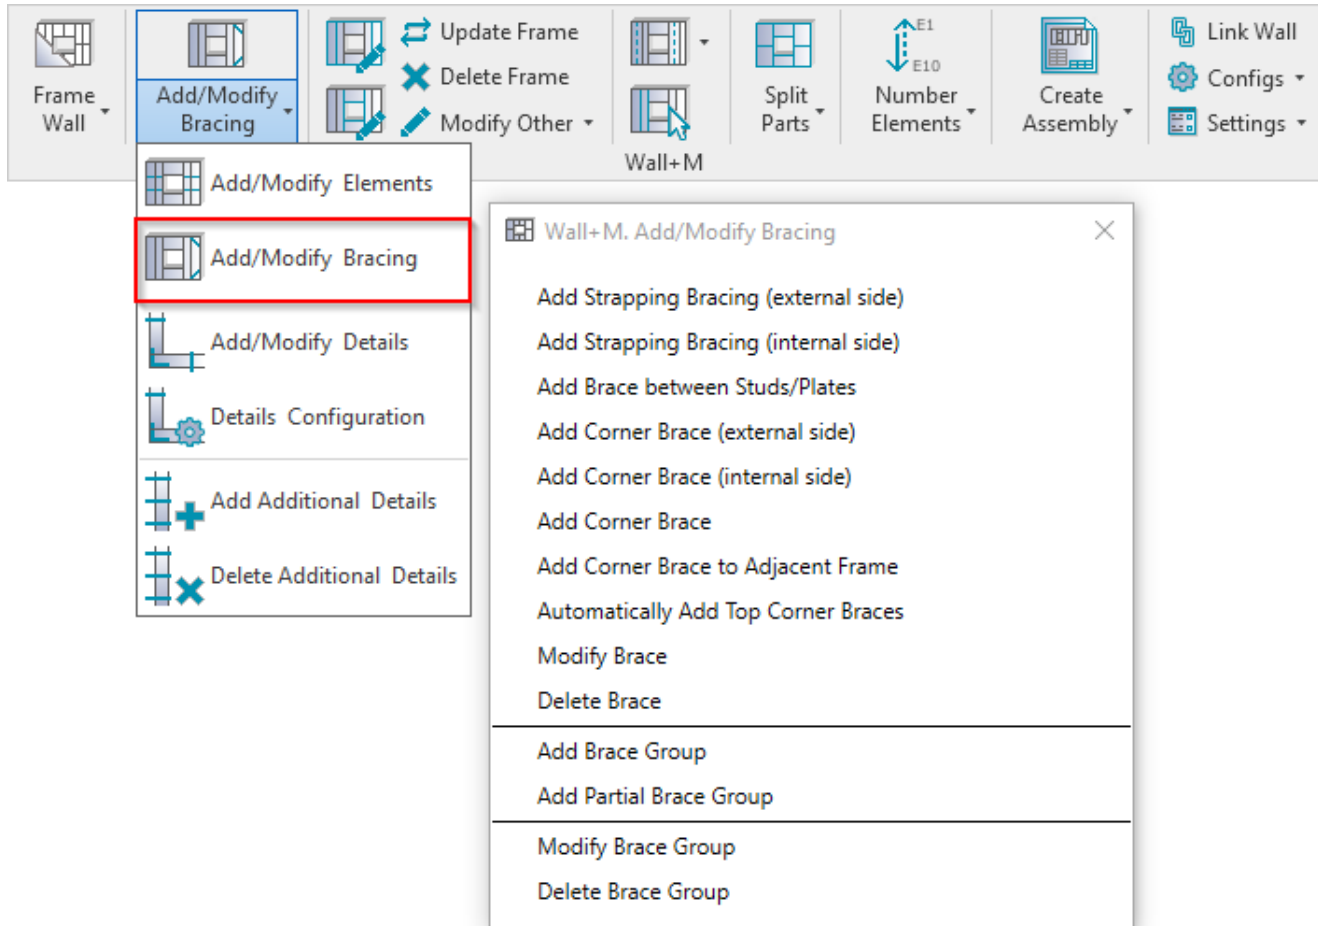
Frame Wall

Add/Modify Bracing

Update Frame
Delete Frame
Modify Other

Wall+M

Split Parts

E1
E10
Number Elements

Create Assembly

Link Wall
Configs
Settings

Add/Modify Elements
Add/Modify Bracing
Add/Modify Details
Details Configuration
Add Additional Details
Delete Additional Details

Wall+M. Add/Modify Bracing

Add Strapping Bracing (external side)
Add Strapping Bracing (internal side)
Add Brace between Studs/Plates
Add Corner Brace (external side)
Add Corner Brace (internal side)
Add Corner Brace
Add Corner Brace to Adjacent Frame
Automatically Add Top Corner Braces
Modify Brace
Delete Brace

Add Brace Group
Add Partial Brace Group

Modify Brace Group
Delete Brace Group